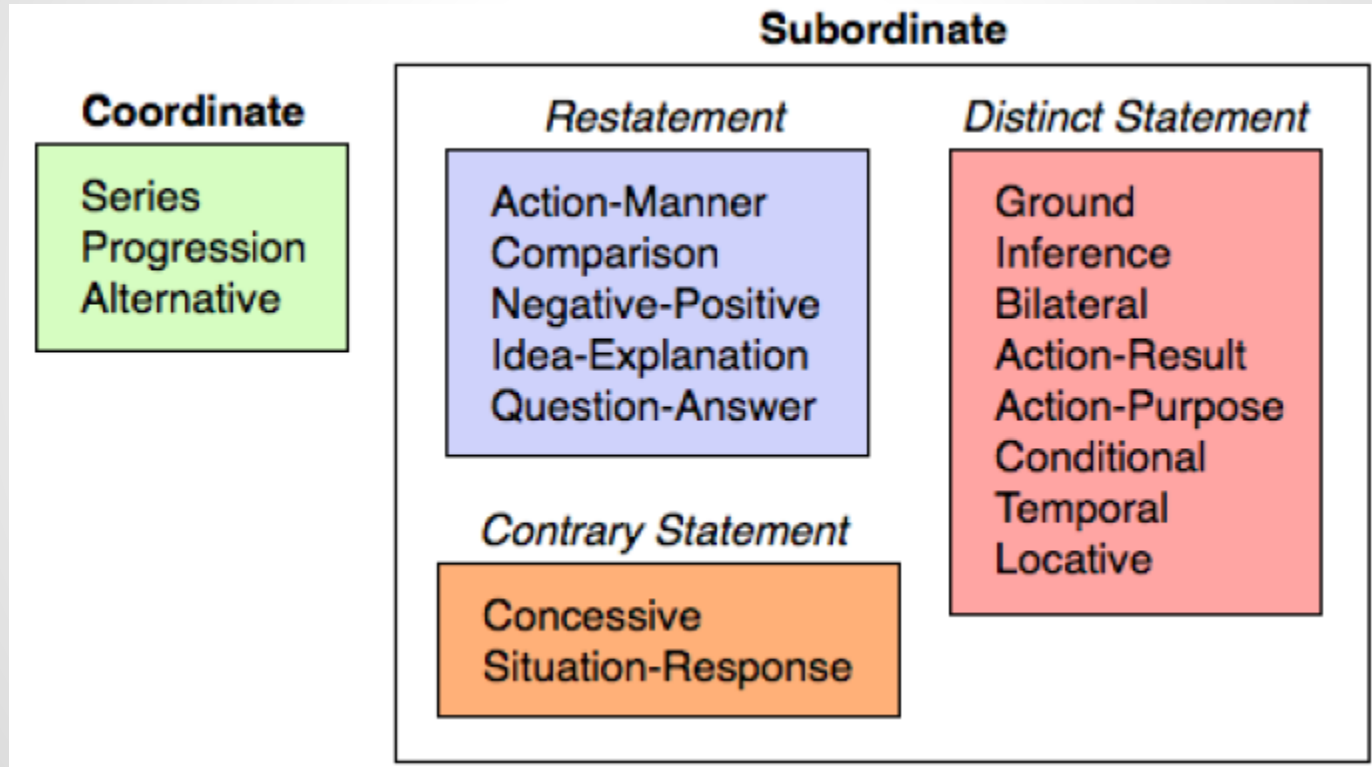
Coordinate

Series
Progression
Alternative

Subordinate

Restatement

Action-Manner
Comparison
Negative-Positive
Idea-Explanation
Question-Answer

Contrary Statement

Concessive
Situation-Response

Distinct Statement

Ground
Inference
Bilateral
Action-Result
Action-Purpose
Conditional
Temporal
Locative